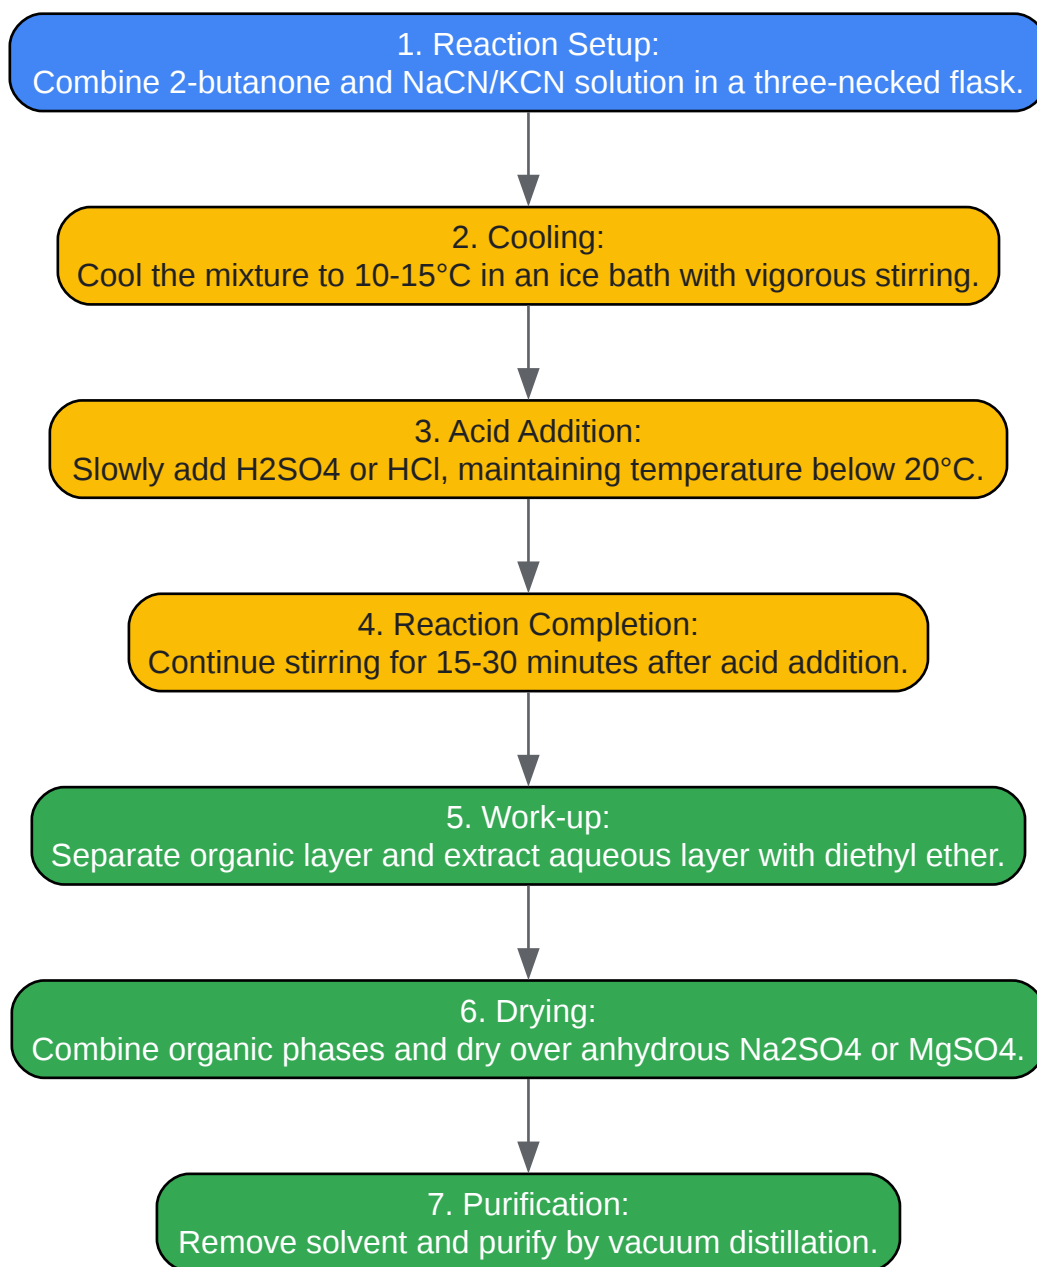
1. Reaction Setup:
Combine 2-butanone and NaCN/KCN solution in a three-necked flask.

2. Cooling:
Cool the mixture to 10-15°C in an ice bath with vigorous stirring.

3. Acid Addition:
Slowly add H2SO4 or HCl, maintaining temperature below 20°C.

4. Reaction Completion:
Continue stirring for 15-30 minutes after acid addition.

5. Work-up:
Separate organic layer and extract aqueous layer with diethyl ether.

6. Drying:
Combine organic phases and dry over anhydrous Na2SO4 or MgSO4.

7. Purification:
Remove solvent and purify by vacuum distillation.